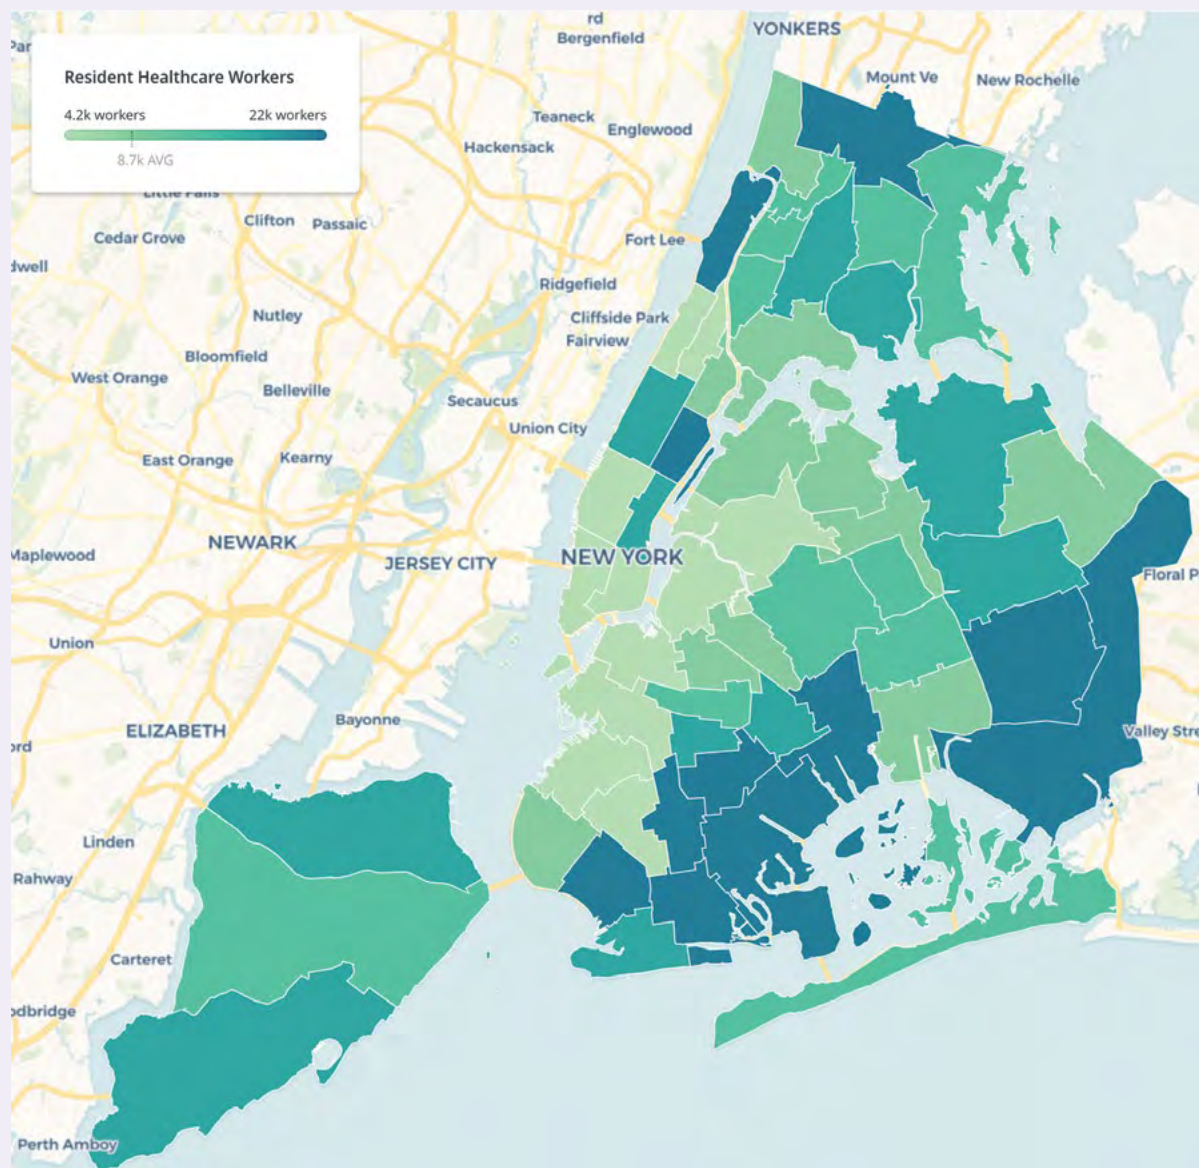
Resident Healthcare Workers

4.2k workers

22k workers

8.7k AVG

rd
Bergenfield

YONKERS

Mount Ve

New Rochelle

Par

Teaneck

Englewood

Hackensack

Little Falls

Clifton

Passaic

Cedar Grove

Fort Lee

dwell

Ridgefield

Nutley

Cliffside Park

Fairview

Bloomfield

West Orange

Belleville

Secaucus

Union City

East Orange

Kearny

NEWARK

JERSEY CITY

NEW YORK

Maplewood

Floral P

Union

Bayonne

ELIZABETH

ord

Valley Stre

Linden

Rahway

Carteret

odbridge

Perth Amboy